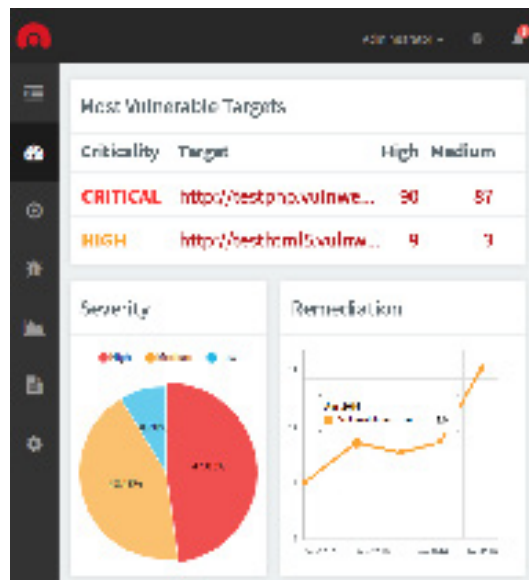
Administrator

Most Vulnerable Targets

| Criticality | Target | High | Medium |
|---|---|---|---|
| CRITICAL | http://testphp.vulnwe... | 90 | 87 |
| HIGH | http://testhtml5.vulnwe... | 9 | 3 |

Severity

High Medium Low

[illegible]

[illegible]

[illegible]

Remediation

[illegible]